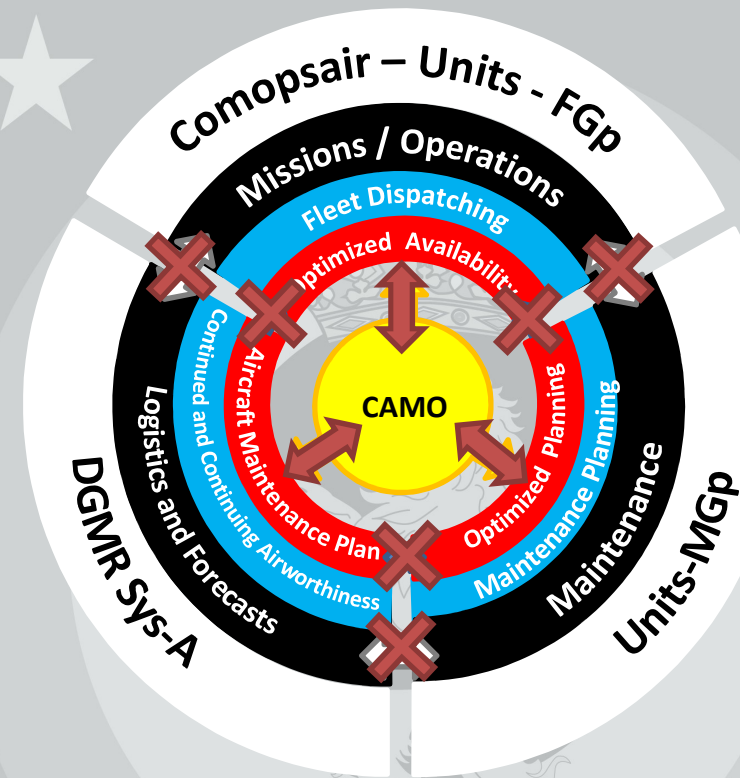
Comopsair – Units - FGp

Missions / Operations

Fleet Dispatching

Optimized Availability

CAMO

Aircraft Maintenance Plan

Optimized Planning

Continued and Continuing Airworthiness

Maintenance Planning

Logistics and Forecasts

Maintenance

DGMR Sys-A

Units-MGp